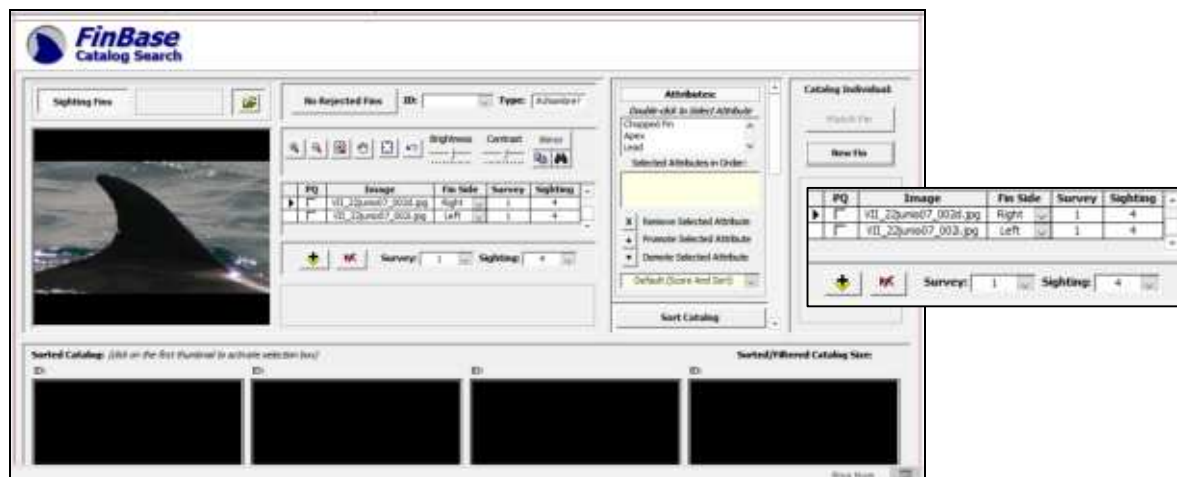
FinBase
Catalog Search

Sighting Fins

No Rejected Fins ID: Type: Schweizer

Brightness Contrast Warp

| PQ | Image | Fin Side | Survey | Sighting |
|---|---|---|---|---|
| | VII_22junio07_003d.jpg | Right | 1 | 4 |
| | VII_22junio07_003.jpg | Left | 1 | 4 |

Survey: 1 Sighting: 4

Attributes:
Double-click to Select Attribute
Chopped Fin
Apex
Lead
Selected Attributes in Order:
Remove Selected Attribute
Promote Selected Attribute
Demote Selected Attribute
Default (Score And Sort)
Sort Catalog

Catalog Individual:
Match Fin
New Fin

| PQ | Image | Fin Side | Survey | Sighting |
|---|---|---|---|---|
| | VII_22junio07_003d.jpg | Right | 1 | 4 |
| | VII_22junio07_003.jpg | Left | 1 | 4 |

Survey: 1 Sighting: 4

Sorted Catalog: (click on the first thumbnail to activate selection box)
Sorted/Filtered Catalog Size:
ID:
ID:
ID:
ID:

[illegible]